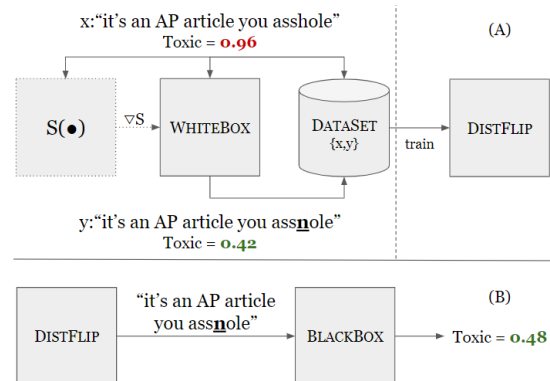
x:“it’s an AP article you asshole”
Toxic = 0.96

(A)

S(●)

$\nabla$S

WHITEBOX

DATASET
{x,y}

train

DISTFLIP

y:“it’s an AP article you assnole”
Toxic = 0.42

(B)

DISTFLIP

“it’s an AP article you assnole”

BLACKBOX

Toxic = 0.48